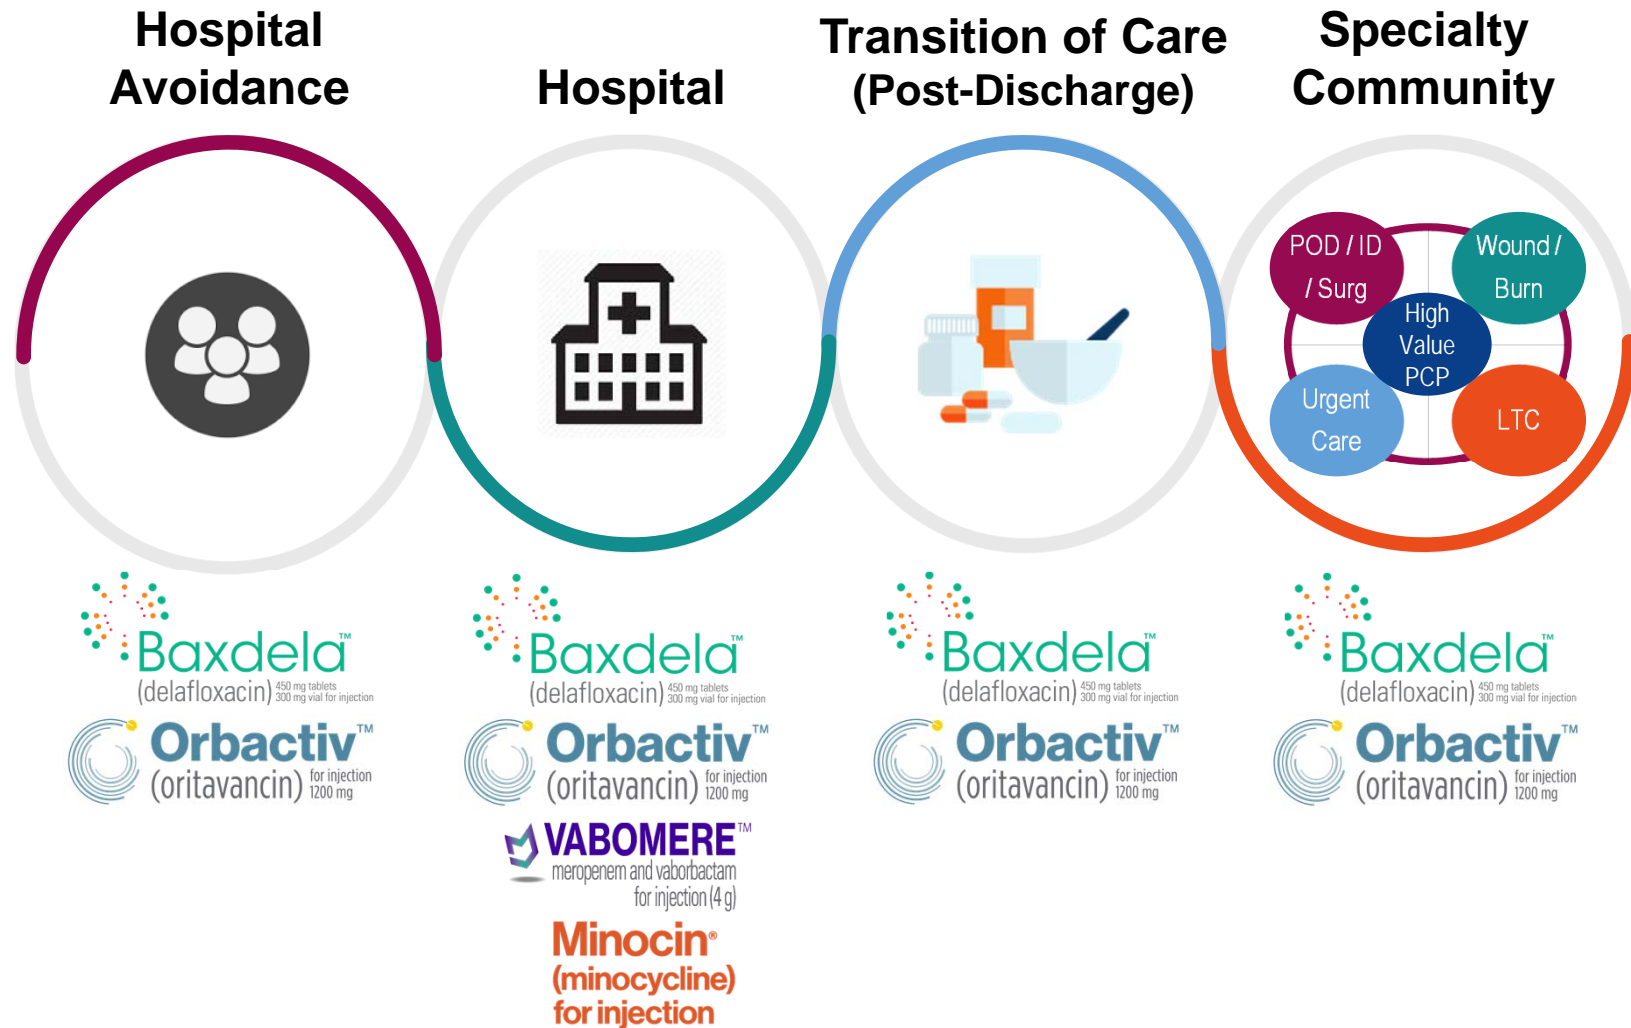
Hospital Avoidance

Hospital

Transition of Care (Post-Discharge)

Specialty Community

POD / ID / Surg

Wound / Burn

High Value PCP

Urgent Care

LTC

Baxdela™ (delafloxacin) 450 mg tablets 300 mg vial for injection
Orbactiv™ (oritavancin) for injection 1200 mg

Baxdela™ (delafloxacin) 450 mg tablets 300 mg vial for injection
Orbactiv™ (oritavancin) for injection 1200 mg
VABOMERE™ meropenem and vaborbactam for injection (4 g)
Minocin® (minocycline) for injection

Baxdela™ (delafloxacin) 450 mg tablets 300 mg vial for injection
Orbactiv™ (oritavancin) for injection 1200 mg

Baxdela™ (delafloxacin) 450 mg tablets 300 mg vial for injection
Orbactiv™ (oritavancin) for injection 1200 mg